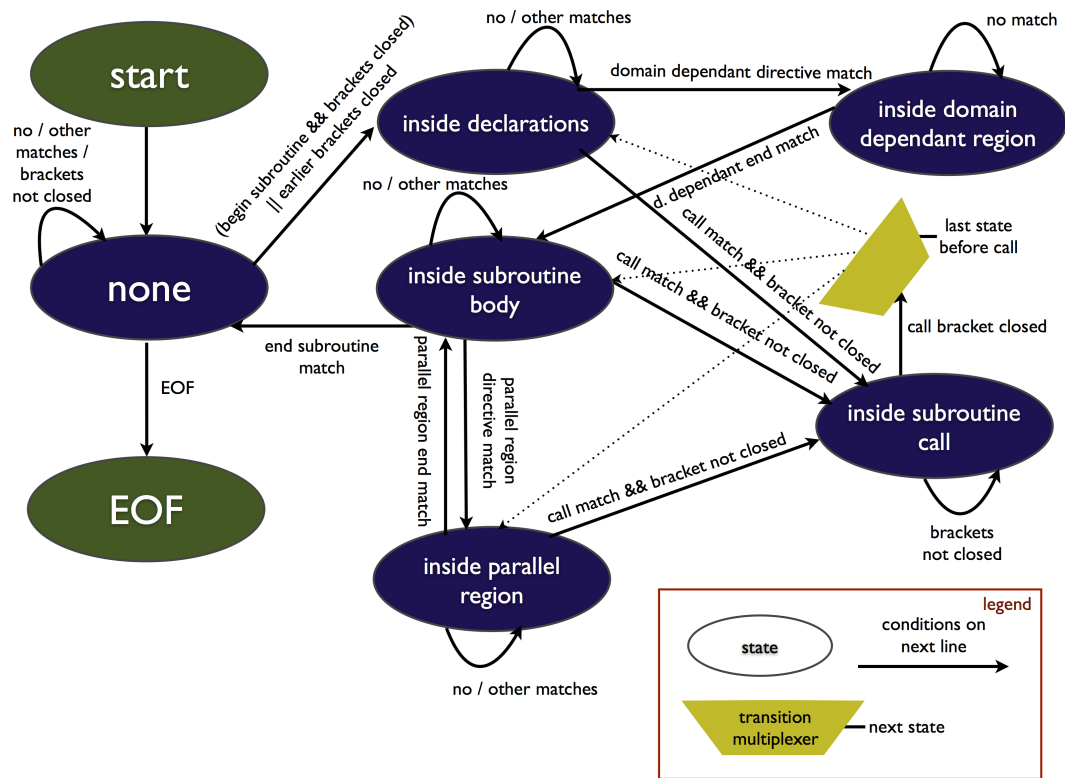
start

no / other matches / brackets not closed

none

EOF

EOF

(begin subroutine && brackets closed) || earlier brackets closed

no / other matches

inside declarations

domain dependant directive match

no match

inside domain dependant region

d. dependant end match

no / other matches

inside subroutine body

end subroutine match

call match && bracket not closed

call match && bracket not closed

last state before call

call bracket closed

inside subroutine call

brackets not closed

parallel region end match

parallel region directive match

call match && bracket not closed

inside parallel region

no / other matches

legend

state

conditions on next line

transition multiplexer

next state